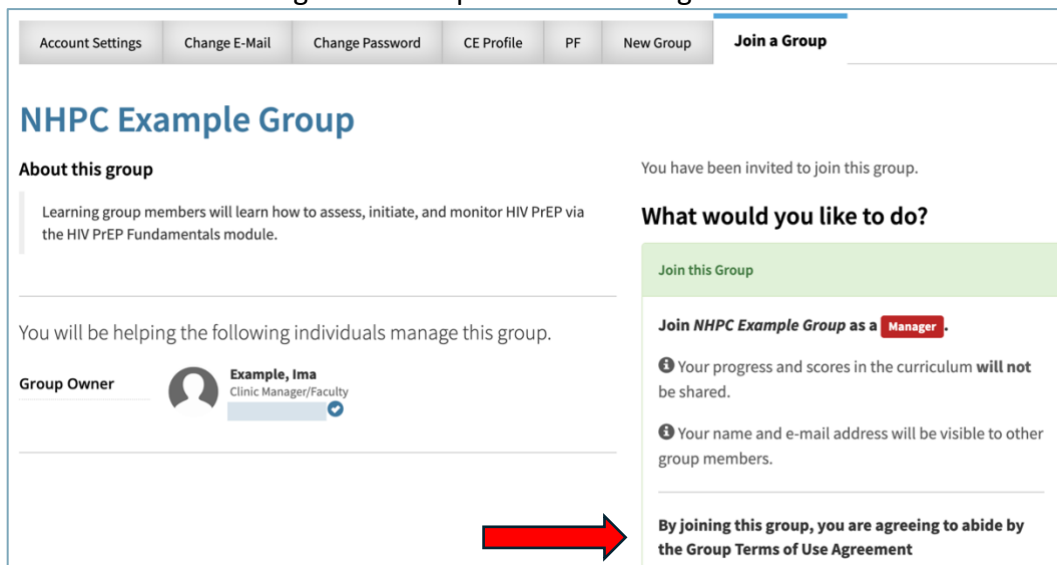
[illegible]

Account Settings | Change E-Mail | Change Password | CE Profile | PF | New Group | Join a Group

NHPC Example Group

About this group

Learning group members will learn how to assess, initiate, and monitor HIV PrEP via the HIV PrEP Fundamentals module.

You will be helping the following individuals manage this group.

Group Owner

Example, Ima
Clinic Manager/Faculty

You have been invited to join this group.

What would you like to do?

Join this Group

Join *NHPC Example Group* as a Manager.

Your progress and scores in the curriculum **will not** be shared.

Your name and e-mail address will be visible to other group members.

By joining this group, you are agreeing to abide by the Group Terms of Use Agreement